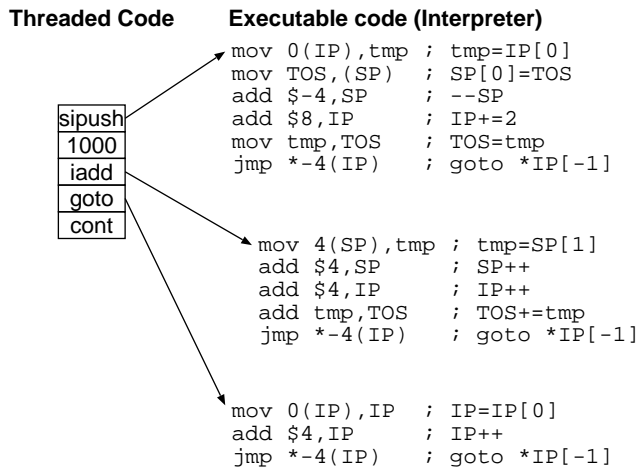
Threaded Code

Executable code (Interpreter)

sipush
1000
iadd
goto
cont

mov 0(IP),tmp ; tmp=IP[0]
mov TOS,(SP) ; SP[0]=TOS
add $-4,SP ; --SP
add $8,IP ; IP+=2
mov tmp,TOS ; TOS=tmp
jmp *-4(IP) ; goto *IP[-1]

mov 4(SP),tmp ; tmp=SP[1]
add $4,SP ; SP++
add $4,IP ; IP++
add tmp,TOS ; TOS+=tmp
jmp *-4(IP) ; goto *IP[-1]

mov 0(IP),IP ; IP=IP[0]
add $4,IP ; IP++
jmp *-4(IP) ; goto *IP[-1]